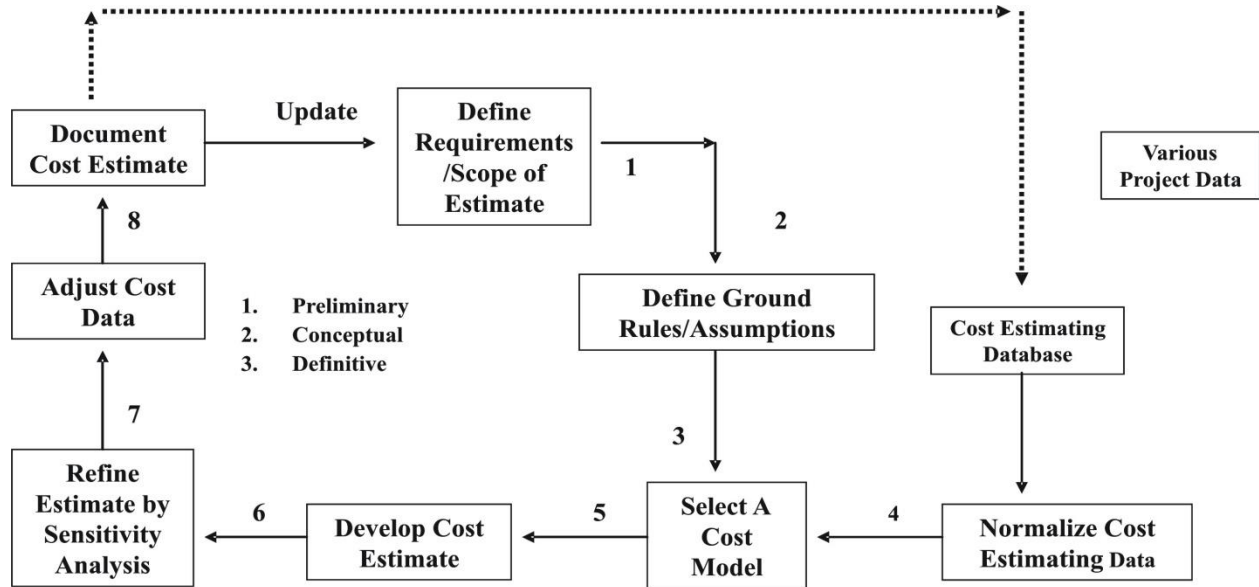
Document Cost Estimate

Update

Define Requirements /Scope of Estimate

1

2

Various Project Data

8

Adjust Cost Data

1. Preliminary
2. Conceptual
3. Definitive

Define Ground Rules/Assumptions

Cost Estimating Database

7

3

Refine Estimate by Sensitivity Analysis

6

Develop Cost Estimate

5

Select A Cost Model

4

Normalize Cost Estimating Data